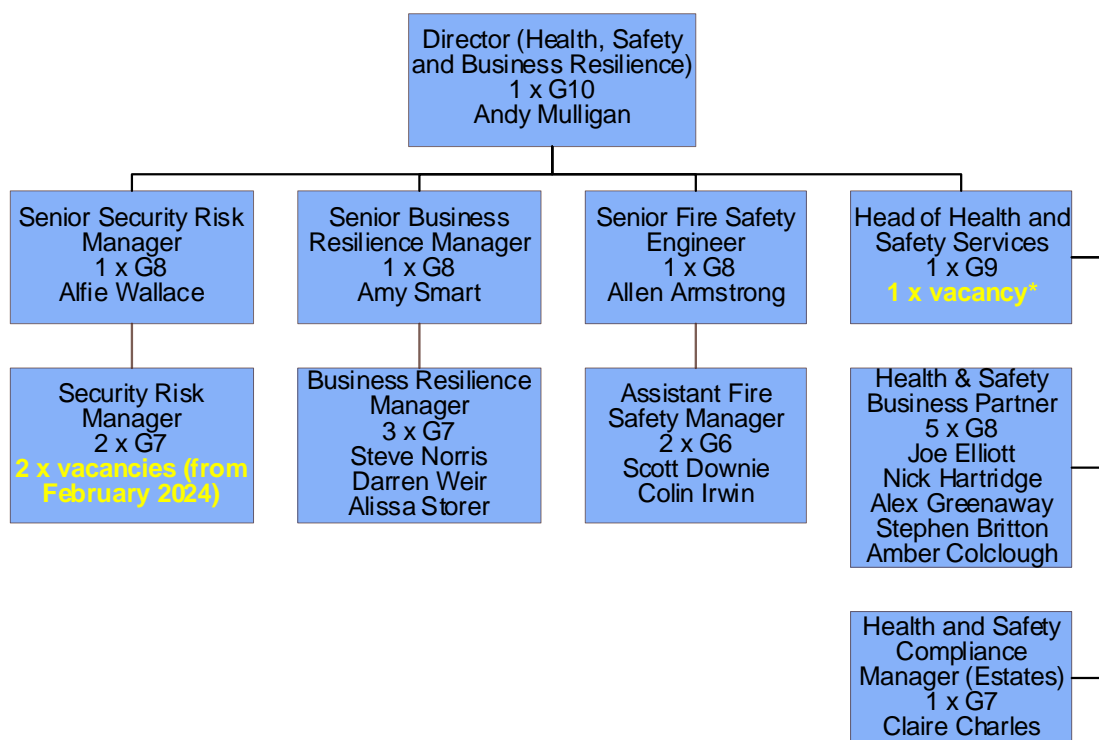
Director (Health, Safety and Business Resilience)
1 x G10
Andy Mulligan

Senior Security Risk Manager
1 x G8
Alfie Wallace

Senior Business Resilience Manager
1 x G8
Amy Smart

Senior Fire Safety Engineer
1 x G8
Allen Armstrong

Head of Health and Safety Services
1 x G9
1 x vacancy*

Security Risk Manager
2 x G7
2 x vacancies (from February 2024)

Business Resilience Manager
3 x G7
Steve Norris
Darren Weir
Alissa Storer

Assistant Fire Safety Manager
2 x G6
Scott Downie
Colin Irwin

Health & Safety Business Partner
5 x G8
Joe Elliott
Nick Hartridge
Alex Greenaway
Stephen Britton
Amber Colclough

Health and Safety Compliance Manager (Estates)
1 x G7
Claire Charles